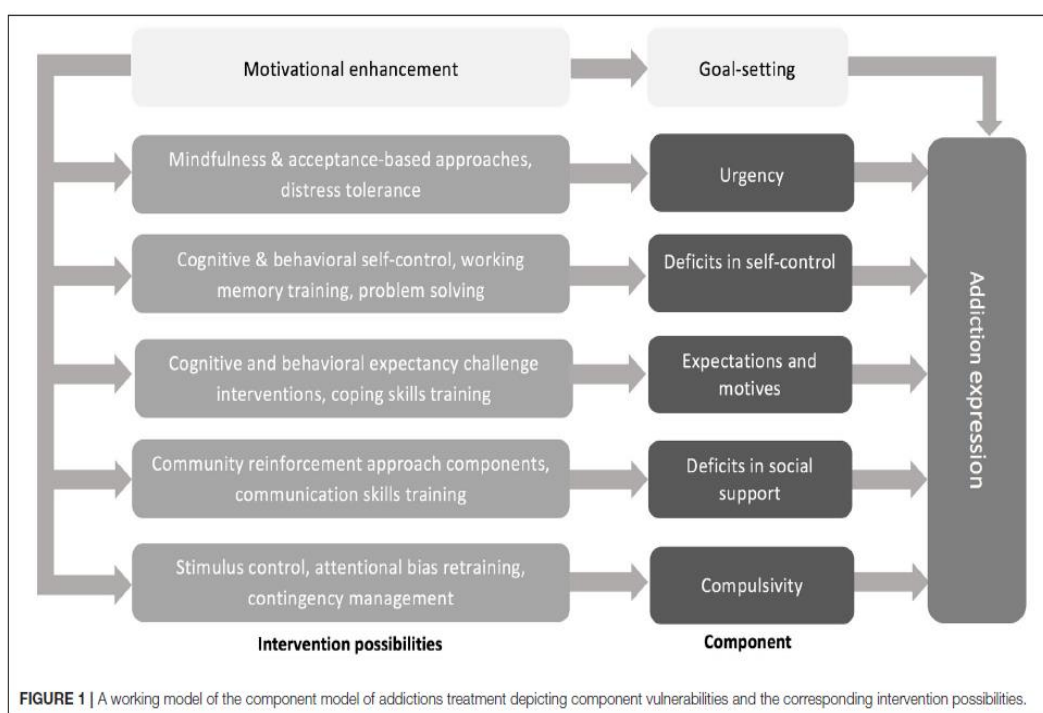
Motivational enhancement

Goal-setting

Mindfulness & acceptance-based approaches, distress tolerance

Urgency

Cognitive & behavioral self-control, working memory training, problem solving

Deficits in self-control

Cognitive and behavioral expectancy challenge interventions, coping skills training

Expectations and motives

Community reinforcement approach components, communication skills training

Deficits in social support

Stimulus control, attentional bias retraining, contingency management

Compulsivity

Addiction expression

Intervention possibilities

Component

FIGURE 1 | A working model of the component model of addictions treatment depicting component vulnerabilities and the corresponding intervention possibilities.